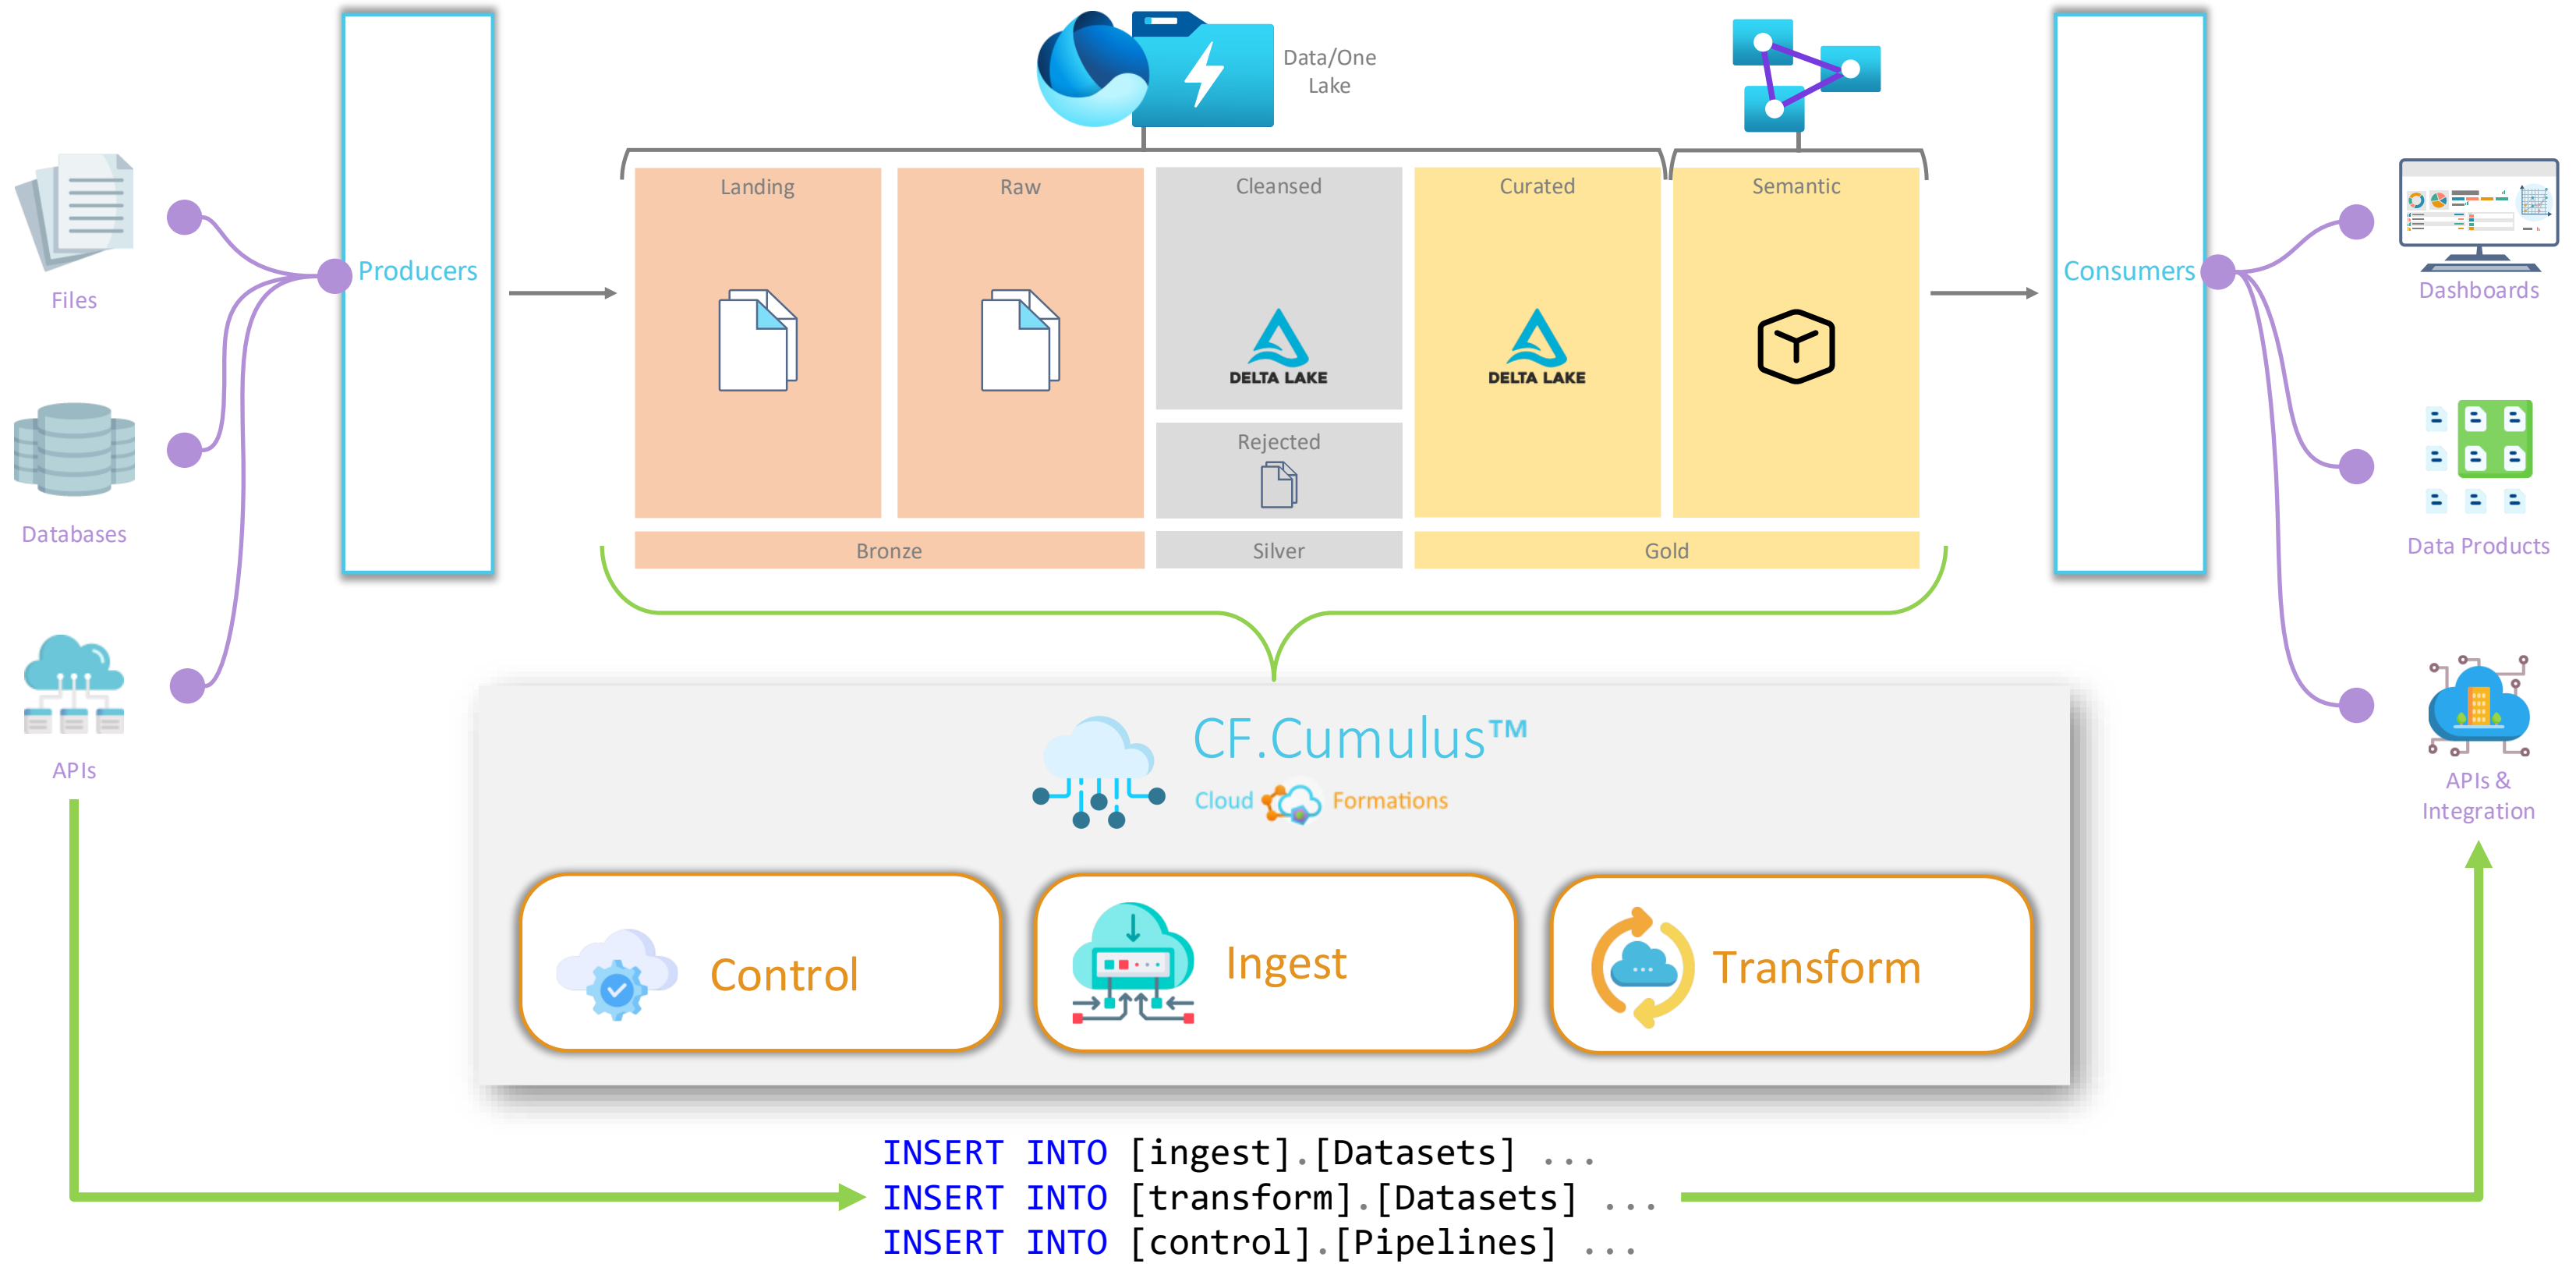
Data/One Lake

Files

Databases

APIs

Producers

Landing

Raw

Cleansed

DELTA LAKE

Rejected

Curated

DELTA LAKE

Semantic

Bronze

Silver

Gold

Consumers

Dashboards

Data Products

APIs & Integration

CF.Cumulus™

Cloud Formations

Control

Ingest

Transform

INSERT INTO [ingest].[Datasets] ...
INSERT INTO [transform].[Datasets] ...
INSERT INTO [control].[Pipelines] ...